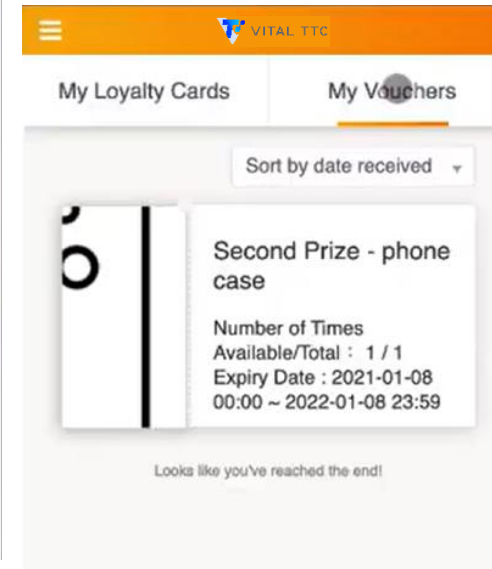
VITAL TTC

My Loyalty Cards

My Vouchers

Sort by date received

Second Prize - phone case

Number of Times Available/Total： 1 / 1
Expiry Date : 2021-01-08 00:00 ~ 2022-01-08 23:59

Looks like you've reached the end!